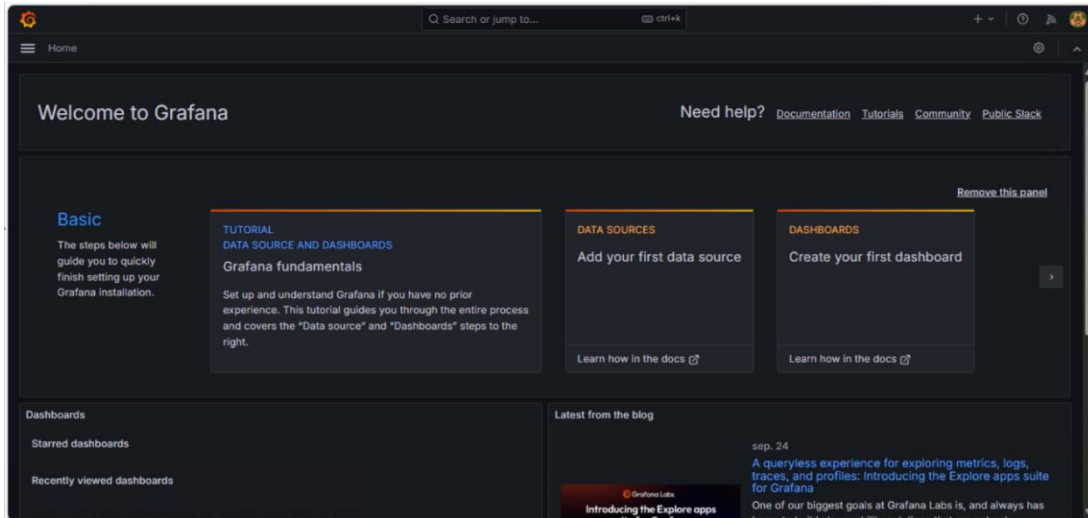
Search or jump to...
ctrl+k
+
Home

Welcome to Grafana
Need help? Documentation Tutorials Community Public Slack

Remove this panel

Basic
The steps below will guide you to quickly finish setting up your Grafana installation.

TUTORIAL
DATA SOURCE AND DASHBOARDS
Grafana fundamentals
Set up and understand Grafana if you have no prior experience. This tutorial guides you through the entire process and covers the "Data source" and "Dashboards" steps to the right.

DATA SOURCES
Add your first data source
Learn how in the docs

DASHBOARDS
Create your first dashboard
Learn how in the docs

Dashboards
Starred dashboards
Recently viewed dashboards

Latest from the blog
sep. 24
A queryless experience for exploring metrics, logs, traces, and profiles: Introducing the Explore apps suite for Grafana
One of our biggest goals at Grafana Labs is, and always has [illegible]
Grafana Labs
Introducing the Explore apps